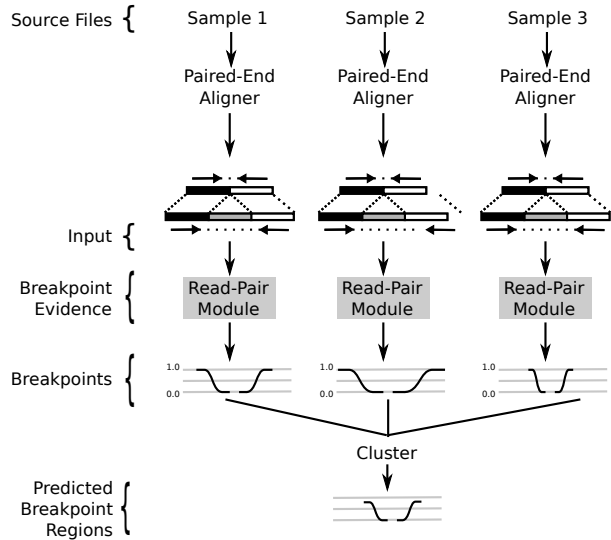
Source Files

Sample 1

Sample 2

Sample 3

Paired-End Aligner

Paired-End Aligner

Paired-End Aligner

Input

Breakpoint Evidence

Read-Pair Module

Read-Pair Module

Read-Pair Module

Breakpoints

1.0

0.0

1.0

0.0

1.0

0.0

Cluster

Predicted Breakpoint Regions